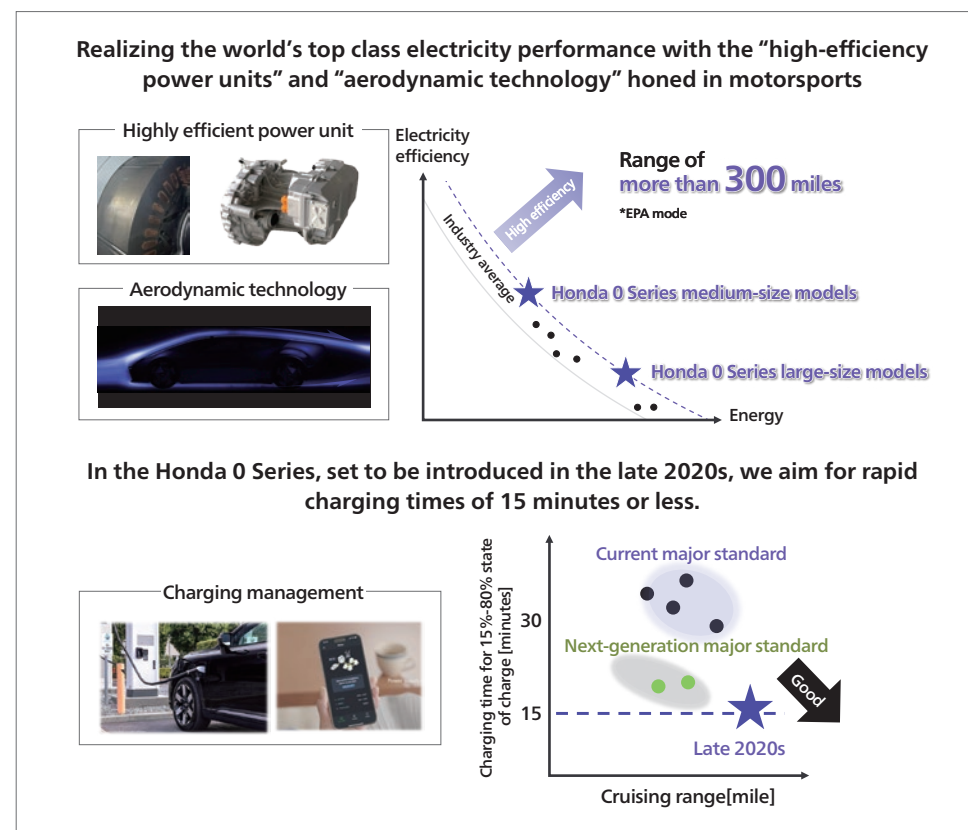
Realizing the world's top class electricity performance with the "high-efficiency power units" and "aerodynamic technology" honed in motorsports

Highly efficient power unit

Aerodynamic technology

Electricity efficiency

High efficiency

Range of more than 300 miles

*EPA mode

Industry average

Honda 0 Series medium-size models

Honda 0 Series large-size models

Energy

In the Honda 0 Series, set to be introduced in the late 2020s, we aim for rapid charging times of 15 minutes or less.

Charging management

Charging time for 15%-80% state of charge [minutes]

Current major standard

30

Next-generation major standard

Good

15

Late 2020s

Cruising range[mile]